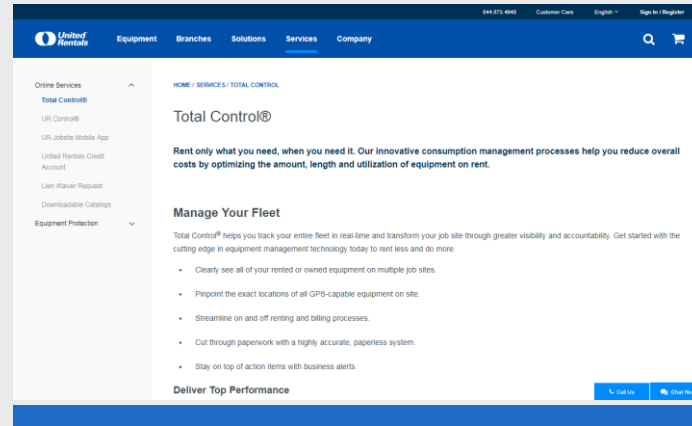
844.873.4940 Customer Care English Sign In / Register

United Rentals Equipment Branches Solutions Services Company

Online Services
Total Control®
UR Control®
UR Jobsite Mobile App
United Rentals Credit Account
Lien Waiver Request
Downloadable Catalogs
Equipment Protection

HOME / SERVICES / TOTAL CONTROL

Total Control®

Rent only what you need, when you need it. Our innovative consumption management processes help you reduce overall costs by optimizing the amount, length and utilization of equipment on rent.

Manage Your Fleet

Total Control® helps you track your entire fleet in real-time and transform your job site through greater visibility and accountability. Get started with the cutting edge in equipment management technology today to rent less and do more.

- Clearly see all of your rented or owned equipment on multiple job sites.
- Pinpoint the exact locations of all GPS-capable equipment on site.
- Streamline on and off renting and billing processes.
- Cut through paperwork with a highly accurate, paperless system.
- Stay on top of action items with business alerts.

Deliver Top Performance

Call Us Chat No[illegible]